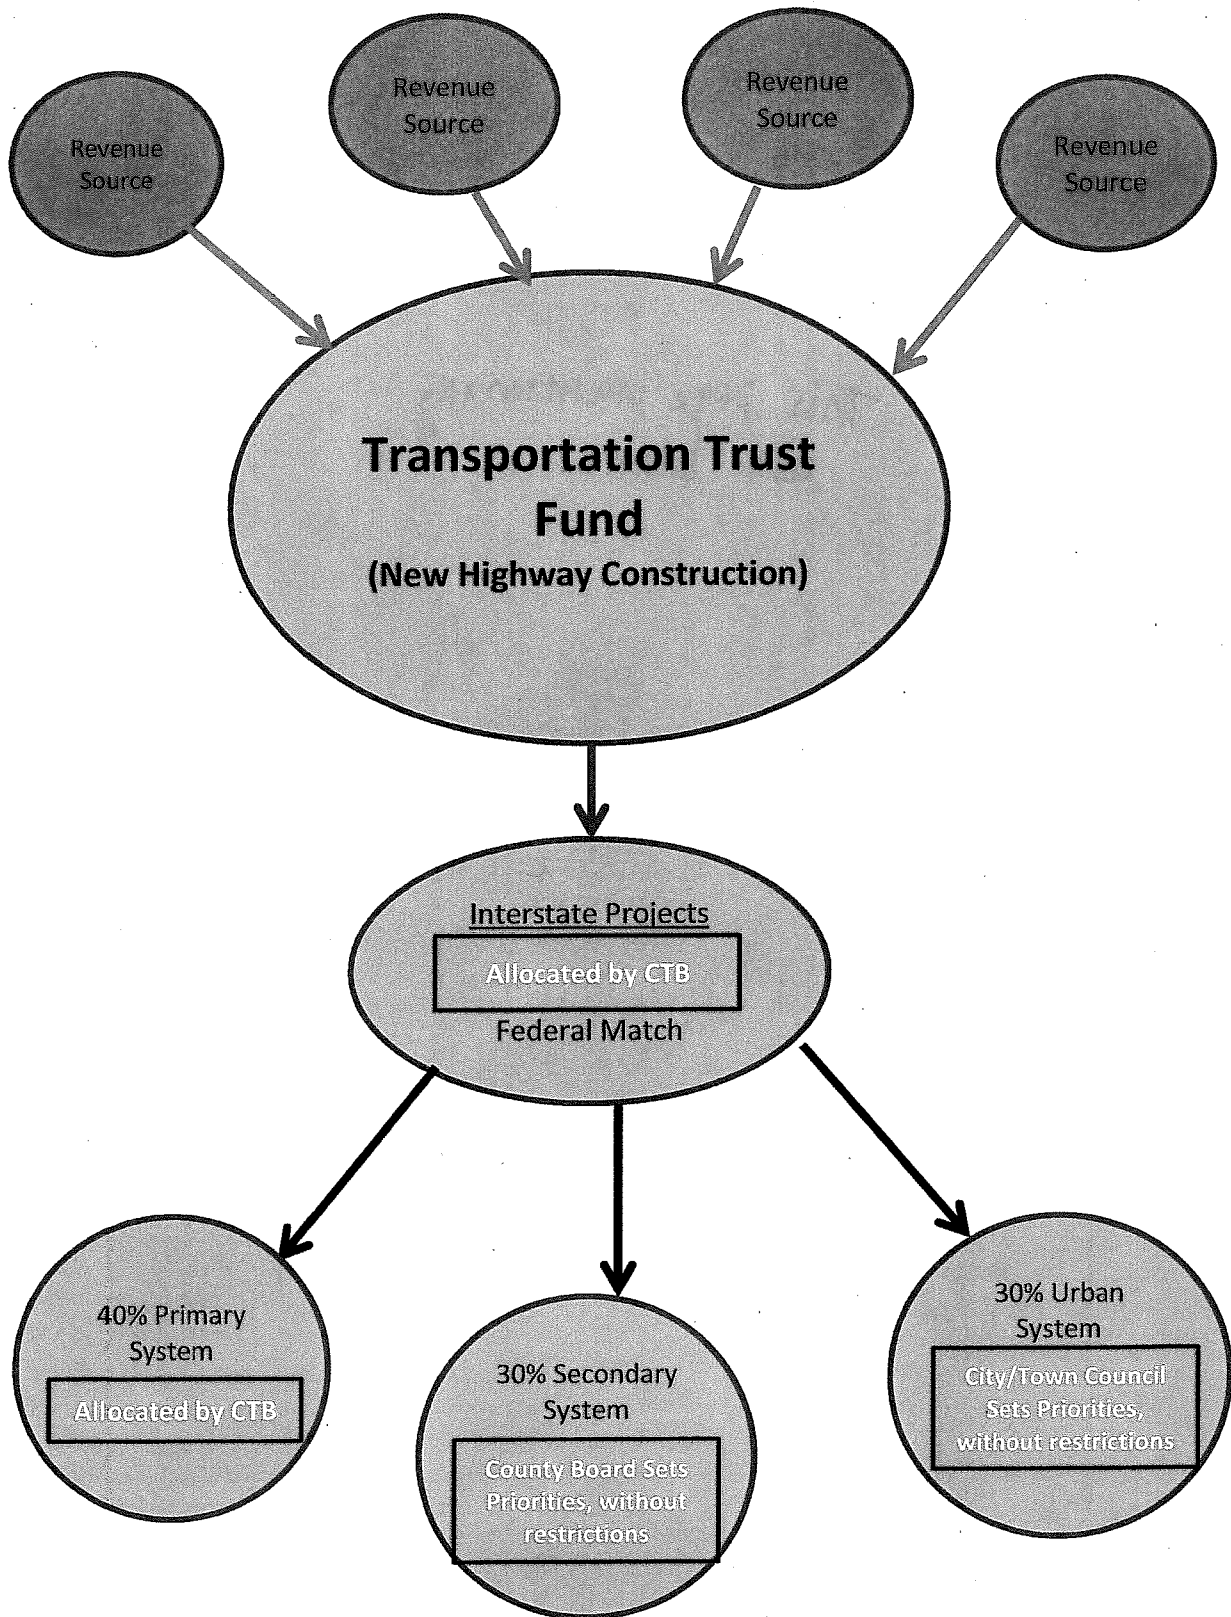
Revenue Source

Revenue Source

Revenue Source

Revenue Source

Transportation Trust Fund
(New Highway Construction)

Interstate Projects
Allocated by CTB
Federal Match

40% Primary System
Allocated by CTB

30% Secondary System
County Board Sets Priorities, without restrictions

30% Urban System
City/Town Council Sets Priorities, without restrictions